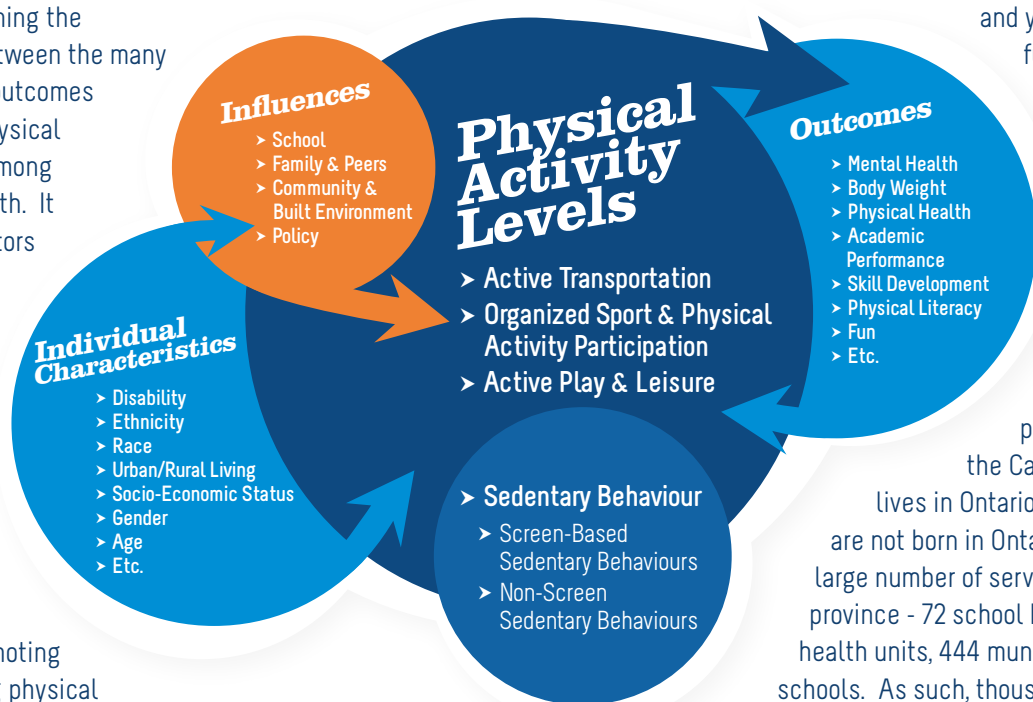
ning the
tween the many
utcomes
ysical
mong
th. It
tors

noting
physical

Influences
➤ School
➤ Family & Peers
➤ Community & Built Environment
➤ Policy

Physical Activity Levels
➤ Active Transportation
➤ Organized Sport & Physical Activity Participation
➤ Active Play & Leisure

Individual Characteristics
➤ Disability
➤ Ethnicity
➤ Race
➤ Urban/Rural Living
➤ Socio-Economic Status
➤ Gender
➤ Age
➤ Etc.

➤ Sedentary Behaviour
➤ Screen-Based Sedentary Behaviours
➤ Non-Screen Sedentary Behaviours

Outcomes
➤ Mental Health
➤ Body Weight
➤ Physical Health
➤ Academic Performance
➤ Skill Development
➤ Physical Literacy
➤ Fun
➤ Etc.

and y
f

p
the Ca
lives in Ontario
are not born in Onta
large number of serv
province - 72 school
health units, 444 mun
schools. As such, thous